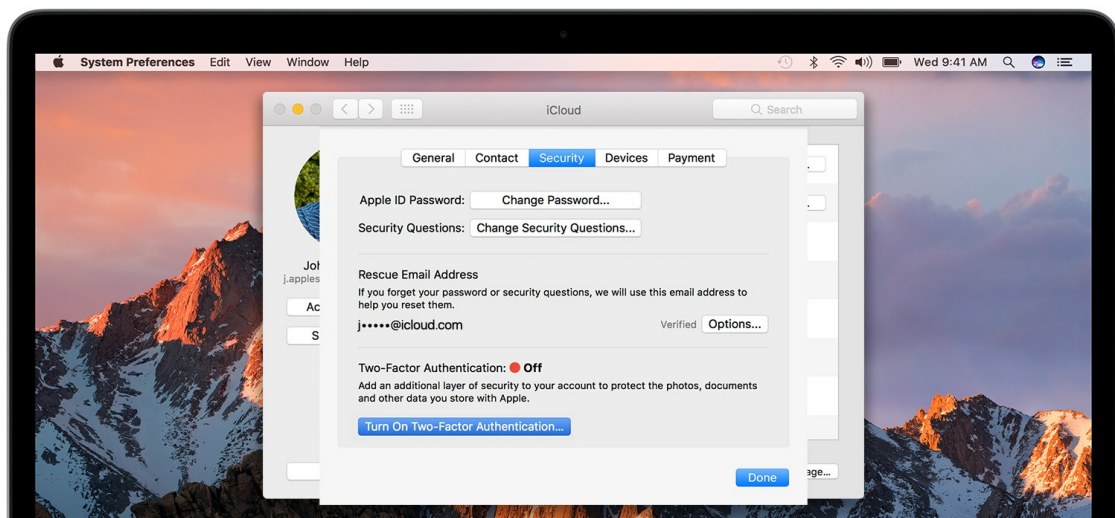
System Preferences Edit View Window Help

Wed 9:41 AM

iCloud

Search

General Contact Security Devices Payment

Apple ID Password: Change Password...

Security Questions: Change Security Questions...

Joh
j.apples

Ac

S

Rescue Email Address

If you forget your password or security questions, we will use this email address to help you reset them.

j•••••@icloud.com

Verified Options...

Two-Factor Authentication: Off

Add an additional layer of security to your account to protect the photos, documents and other data you store with Apple.

Turn On Two-Factor Authentication...

Done

ge...